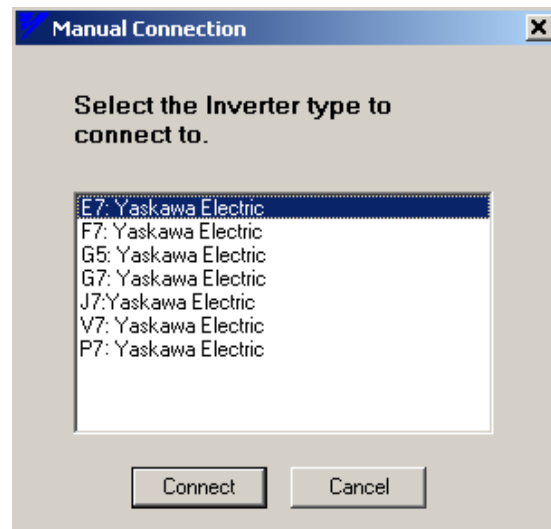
Manual Connection

Select the Inverter type to connect to.

E7: Yaskawa Electric
F7: Yaskawa Electric
G5: Yaskawa Electric
G7: Yaskawa Electric
J7:Yaskawa Electric
V7: Yaskawa Electric
P7: Yaskawa Electric

Connect
Cancel